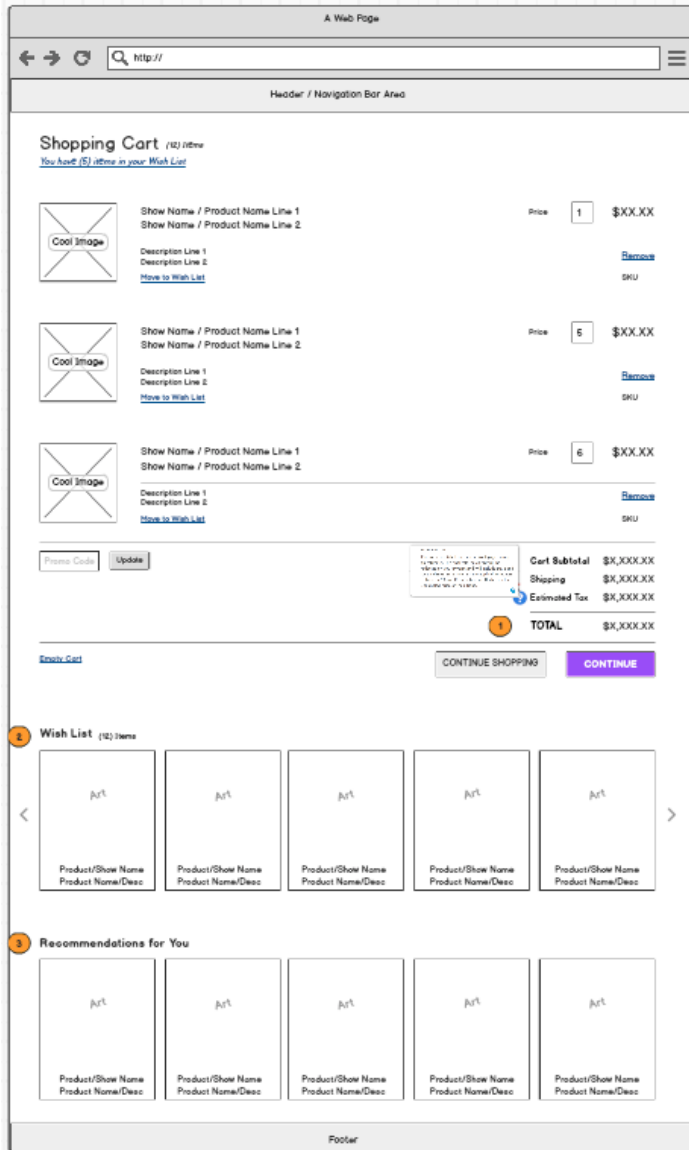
A Web Page

http://

Header / Navigation Bar Area

Shopping Cart (12) items
You have (5) items in your Wish List

Cool Image
Show Name / Product Name Line 1
Show Name / Product Name Line 2
Description Line 1
Description Line 2
Move to Wish List
Price 1 $XX.XX
Remove
SKU

Cool Image
Show Name / Product Name Line 1
Show Name / Product Name Line 2
Description Line 1
Description Line 2
Move to Wish List
Price 5 $XX.XX
Remove
SKU

Cool Image
Show Name / Product Name Line 1
Show Name / Product Name Line 2
Description Line 1
Description Line 2
Move to Wish List
Price 6 $XX.XX
Remove
SKU

Promo Code Update

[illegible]

Cart Subtotal $X,XXX.XX
Shipping $X,XXX.XX
Estimated Tax $X,XXX.XX
1
TOTAL $X,XXX.XX

Empty Cart
CONTINUE SHOPPING
CONTINUE

2
Wish List (12) items

Art
Product/Show Name
Product Name/Desc

Art
Product/Show Name
Product Name/Desc

Art
Product/Show Name
Product Name/Desc

Art
Product/Show Name
Product Name/Desc

Art
Product/Show Name
Product Name/Desc

3
Recommendations for You

Art
Product/Show Name
Product Name/Desc

Art
Product/Show Name
Product Name/Desc

Art
Product/Show Name
Product Name/Desc

Art
Product/Show Name
Product Name/Desc

Art
Product/Show Name
Product Name/Desc

Footer